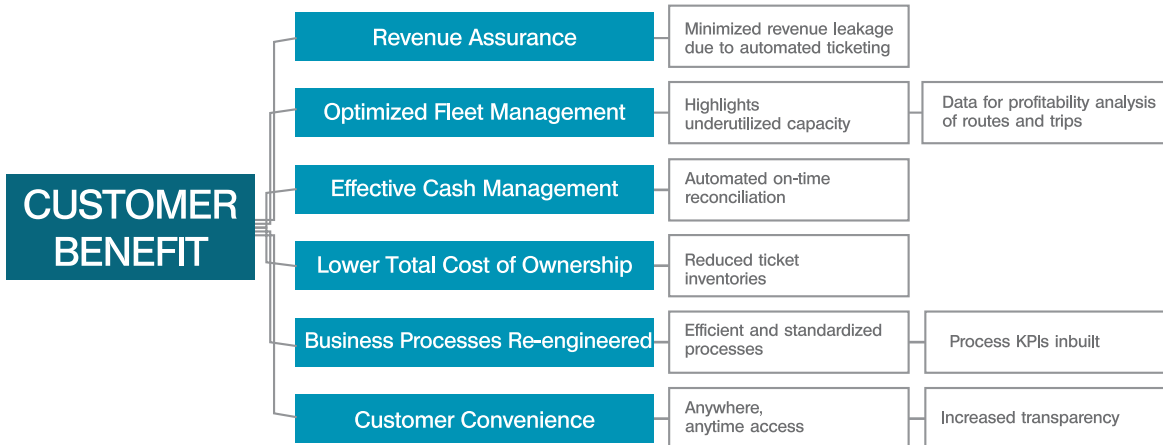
CUSTOMER BENEFIT

Revenue Assurance

Minimized revenue leakage due to automated ticketing

Optimized Fleet Management

Highlights underutilized capacity

Data for profitability analysis of routes and trips

Effective Cash Management

Automated on-time reconciliation

Lower Total Cost of Ownership

Reduced ticket inventories

Business Processes Re-engineered

Efficient and standardized processes

Process KPIs inbuilt

Customer Convenience

Anywhere, anytime access

Increased transparency